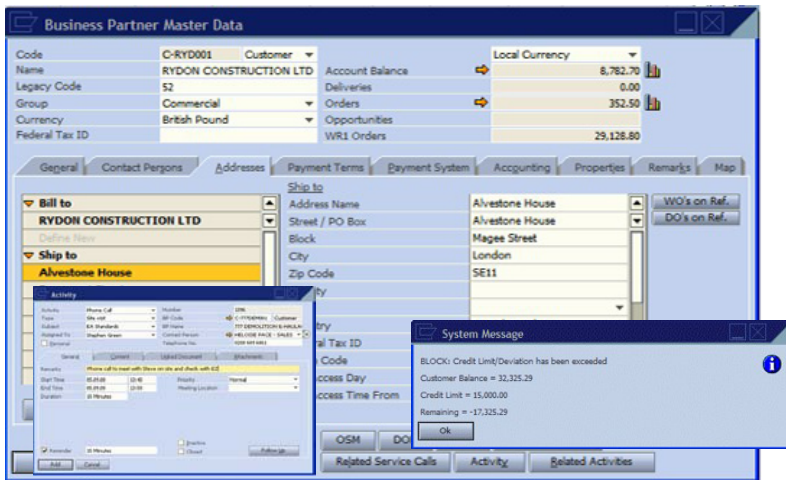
Business Partner Master Data

| | | | |
|---|---|---|---|
| Code | C-RYD001 Customer | | Local Currency |
| Name | RYDON CONSTRUCTION LTD | Account Balance | 8,782.70 |
| Legacy Code | 52 | Deliveries | 0.00 |
| Group | Commercial | Orders | 352.50 |
| Currency | British Pound | Opportunities | |
| Federal Tax ID | | WR1 Orders | 29,128.80 |

General | Contact Persons | Addresses | Payment Terms | Payment System | Accounting | Properties | Remarks | Map

Bill to
RYDON CONSTRUCTION LTD
Define New
Ship to
Alvestone House

Ship to
| | |
|---|---|
| Address Name | Alvestone House |
| Street / PO Box | Alvestone House |
| Block | Magee Street |
| City | London |
| Zip Code | SE11 |
| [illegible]ty | |
| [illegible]try | |
| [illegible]al Tax ID | |
| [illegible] Code | |
| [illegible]ccess Day | |
| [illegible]ccess Time From | |

WO's on Ref.
DO's on Ref.

Activity
Activity Phone Call
Type Site visit
Subject EA Standards
Assigned To Stephen Green
General
Number 1096
BP Code C-TTDEMOL
BP Name TTT DEMOLITION & HAULA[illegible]
Contact Person HELOISE PAGE - SALES
Telephone No. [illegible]
General | Content | Linked Document | Attachments
Remarks Phone call to meet with Steve on site and check with KD
Start Time 05.09.09 12:40
End Time 05.09.09 13:00
Duration 20 Minutes
Priority Normal
Meeting Location
Reminder 15 Minutes
Inactive
Closed
Follow Up
Add Cancel

System Message
BLOCK: Credit Limit/Deviation has been exceeded
Customer Balance = 32,325.29
Credit Limit = 15,000.00
Remaining = -17,325.29
Ok

OSM DO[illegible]
Related Service Calls Activity Related Activities